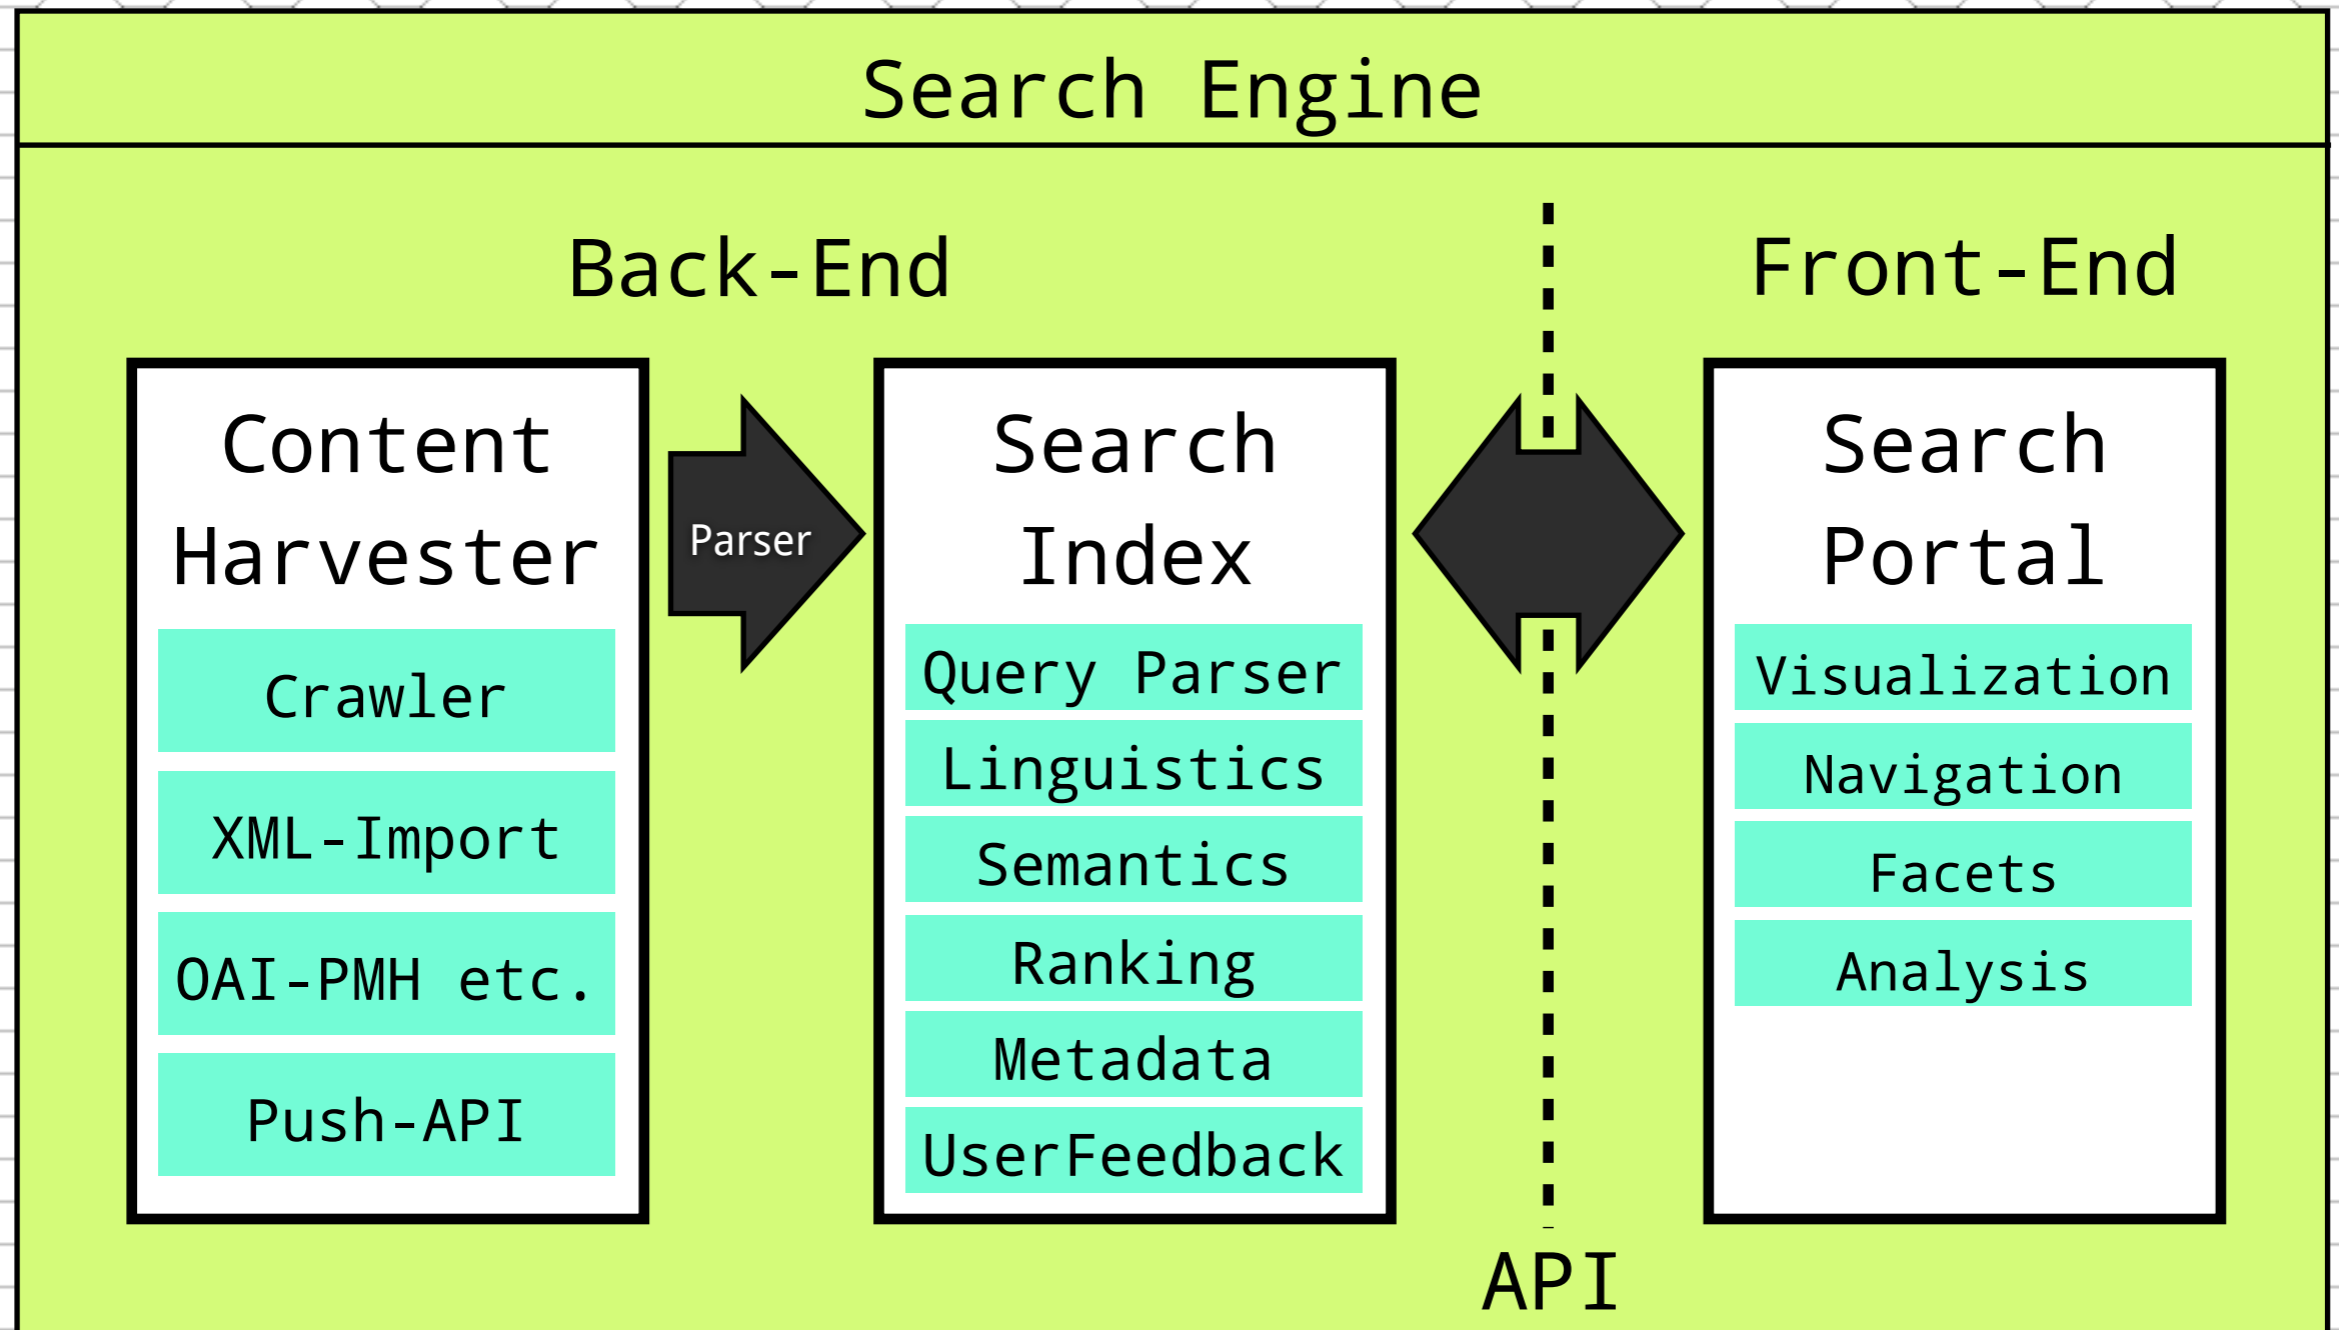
Search Engine

Back-End

Front-End

Content Harvester

Crawler

XML-Import

OAI-PMH etc.

Push-API

Parser

Search Index

Query Parser

Linguistics

Semantics

Ranking

Metadata

UserFeedback

Search Portal

Visualization

Navigation

Facets

Analysis

API